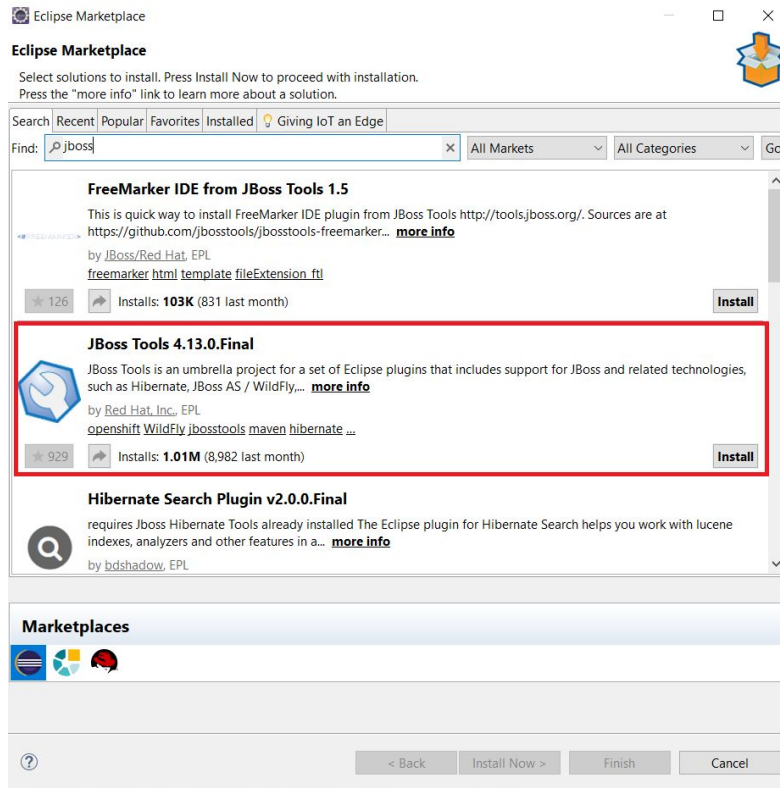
Eclipse Marketplace

Eclipse Marketplace

Select solutions to install. Press Install Now to proceed with installation.
Press the "more info" link to learn more about a solution.

Search | Recent | Popular | Favorites | Installed | Giving IoT an Edge

Find: jboss | All Markets | All Categories | Go

FreeMarker IDE from JBoss Tools 1.5

This is quick way to install FreeMarker IDE plugin from JBoss Tools http://tools.jboss.org/. Sources are at https://github.com/jbosstools/jbosstools-freemarker... more info

by JBoss/Red Hat, EPL

freemarker html template fileExtension_ftl

126 | Installs: 103K (831 last month) | Install

JBoss Tools 4.13.0.Final

JBoss Tools is an umbrella project for a set of Eclipse plugins that includes support for JBoss and related technologies, such as Hibernate, JBoss AS / WildFly,... more info

by Red Hat, Inc., EPL

openshift WildFly jbosstools maven hibernate ...

929 | Installs: 1.01M (8,982 last month) | Install

Hibernate Search Plugin v2.0.0.Final

requires Jboss Hibernate Tools already installed The Eclipse plugin for Hibernate Search helps you work with lucene indexes, analyzers and other features in a... more info

by bdshadow, EPL

Marketplaces

?

< Back | Install Now > | Finish | Cancel